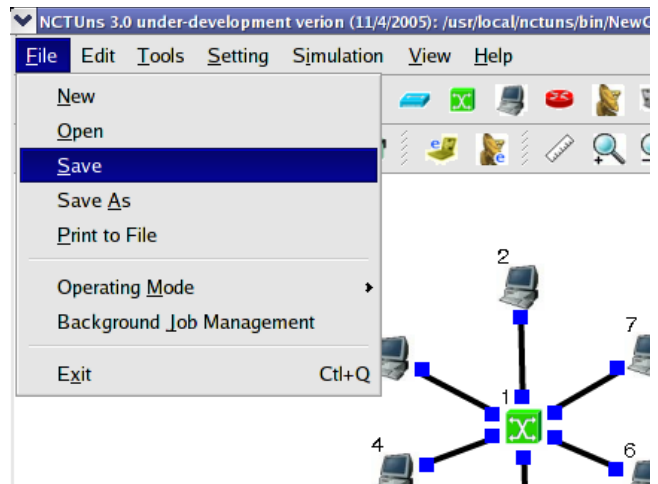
NCTUns 3.0 under-development verion (11/4/2005): /usr/local/nctuns/bin/NewC

File Edit Tools Setting Simulation View Help

New
Open
Save
Save As
Print to File

Operating Mode
Background Job Management

Exit Ctrl+Q

2
7
1
4
6